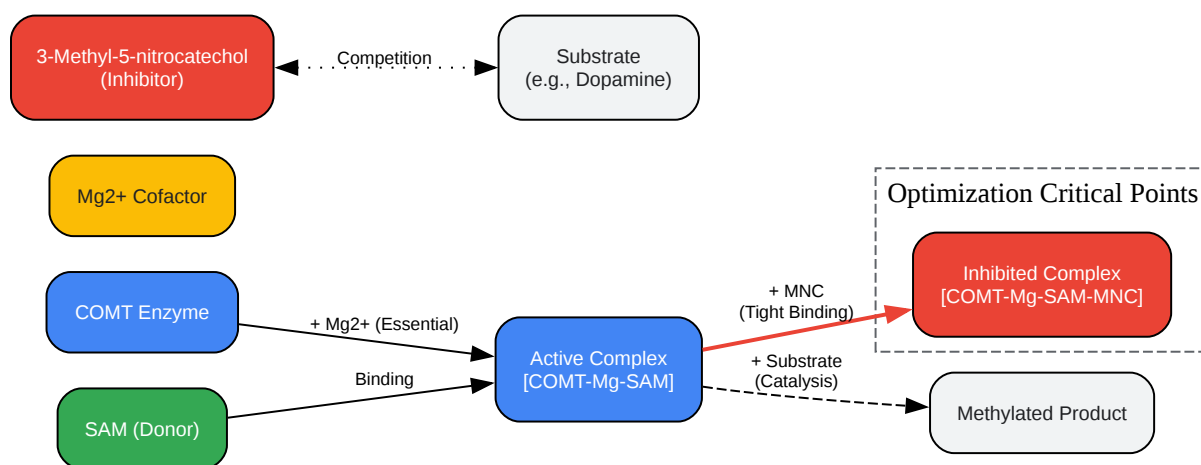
3-Methyl-5-nitrocatechol
(Inhibitor)

Competition

Substrate
(e.g., Dopamine)

Mg2+ Cofactor

Optimization Critical Points

Inhibited Complex
[COMT-Mg-SAM-MNC]

+ MNC
(Tight Binding)

COMT Enzyme

+ Mg2+ (Essential)

Active Complex
[COMT-Mg-SAM]

+ Substrate
(Catalysis)

Binding

SAM (Donor)

Methylated Product